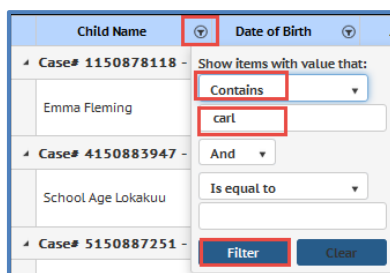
| Child Name | Date of Birth |
|---|---|
| Case# 1150878118 - | |
| Emma Fleming | |
| Case# 4150883947 - | |
| School Age Lokakuu | |
| Case# 5150887251 - | |

Show items with value that:

Contains

carl

And

Is equal to

Filter

Clear